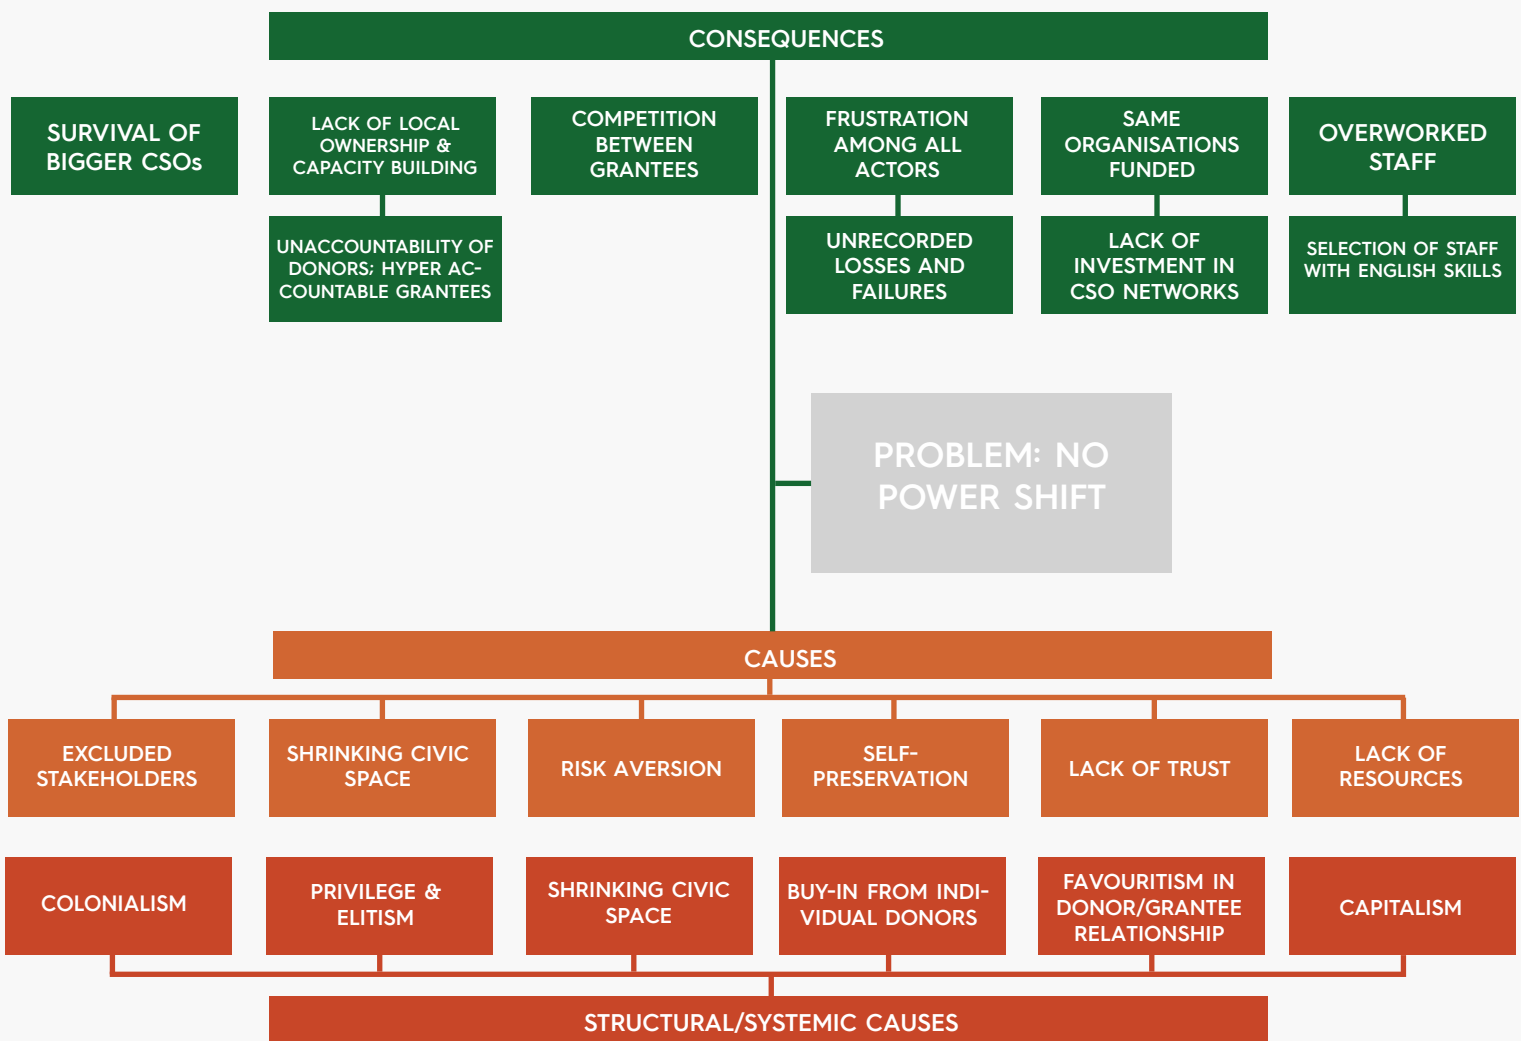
CONSEQUENCES

SURVIVAL OF BIGGER CSOs

LACK OF LOCAL OWNERSHIP & CAPACITY BUILDING

UNACCOUNTABILITY OF DONORS; HYPER ACCOUNTABLE GRANTEES

COMPETITION BETWEEN GRANTEES

FRUSTRATION AMONG ALL ACTORS

UNRECORDED LOSSES AND FAILURES

SAME ORGANISATIONS FUNDED

LACK OF INVESTMENT IN CSO NETWORKS

OVERWORKED STAFF

SELECTION OF STAFF WITH ENGLISH SKILLS

PROBLEM: NO POWER SHIFT

CAUSES

EXCLUDED STAKEHOLDERS

SHRINKING CIVIC SPACE

RISK AVERSION

SELF-PRESERVATION

LACK OF TRUST

LACK OF RESOURCES

COLONIALISM

PRIVILEGE & ELITISM

SHRINKING CIVIC SPACE

BUY-IN FROM INDIVIDUAL DONORS

FAVOURITISM IN DONOR/GRANTEE RELATIONSHIP

CAPITALISM

STRUCTURAL/SYSTEMIC CAUSES